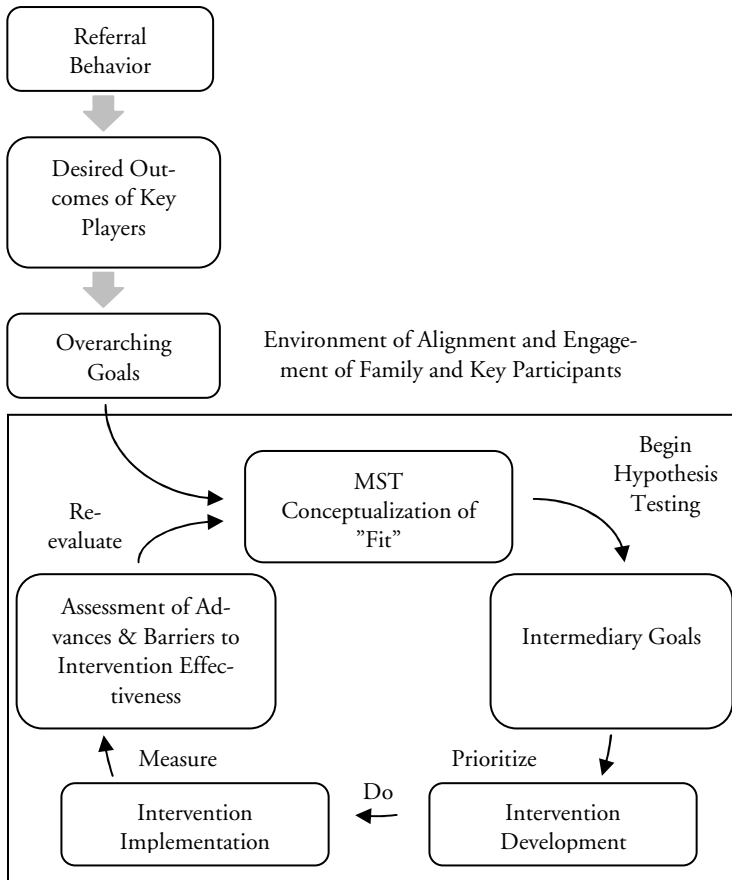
Referral Behavior

Desired Outcomes of Key Players

Overarching Goals

Environment of Alignment and Engagement of Family and Key Participants

Begin Hypothesis Testing

MST Conceptualization of "Fit"

Re-evaluate

Assessment of Advances & Barriers to Intervention Effectiveness

Intermediary Goals

Measure

Prioritize

Do

Intervention Implementation

Intervention Development